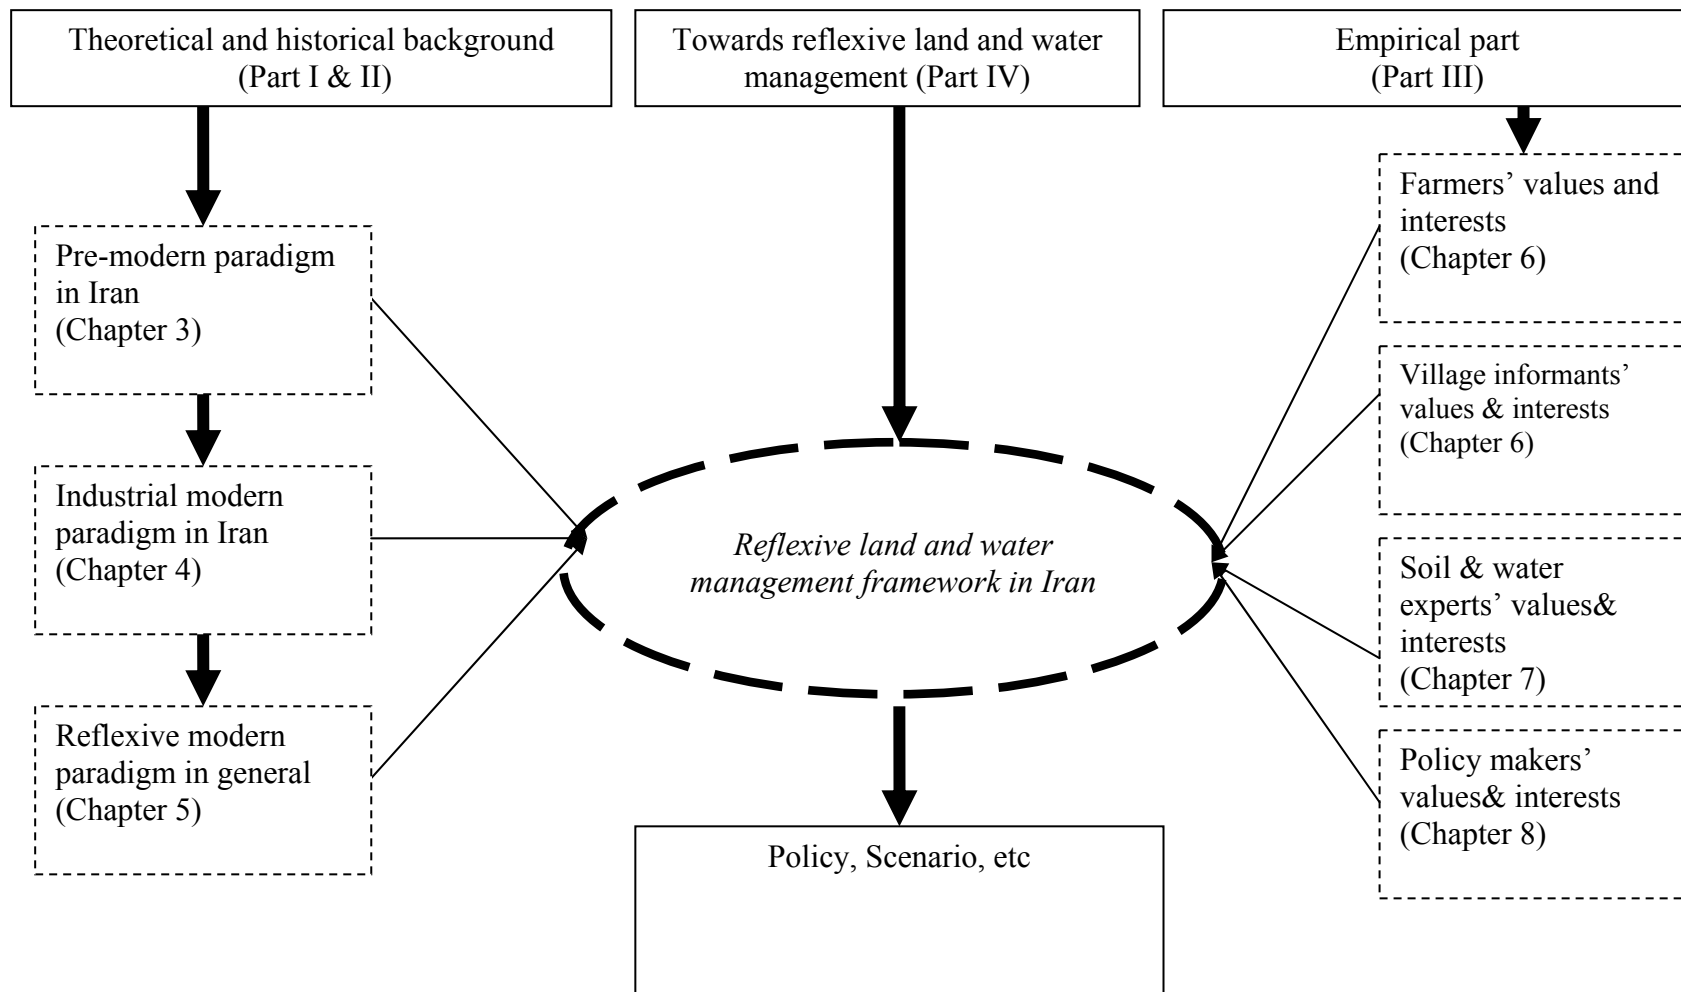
Theoretical and historical background (Part I & II)

Towards reflexive land and water management (Part IV)

Empirical part (Part III)

Pre-modern paradigm in Iran (Chapter 3)

Industrial modern paradigm in Iran (Chapter 4)

Reflexive modern paradigm in general (Chapter 5)

*Reflexive land and water management framework in Iran*

Farmers' values and interests (Chapter 6)

Village informants' values & interests (Chapter 6)

Soil & water experts' values& interests (Chapter 7)

Policy makers' values& interests (Chapter 8)

Policy, Scenario, etc